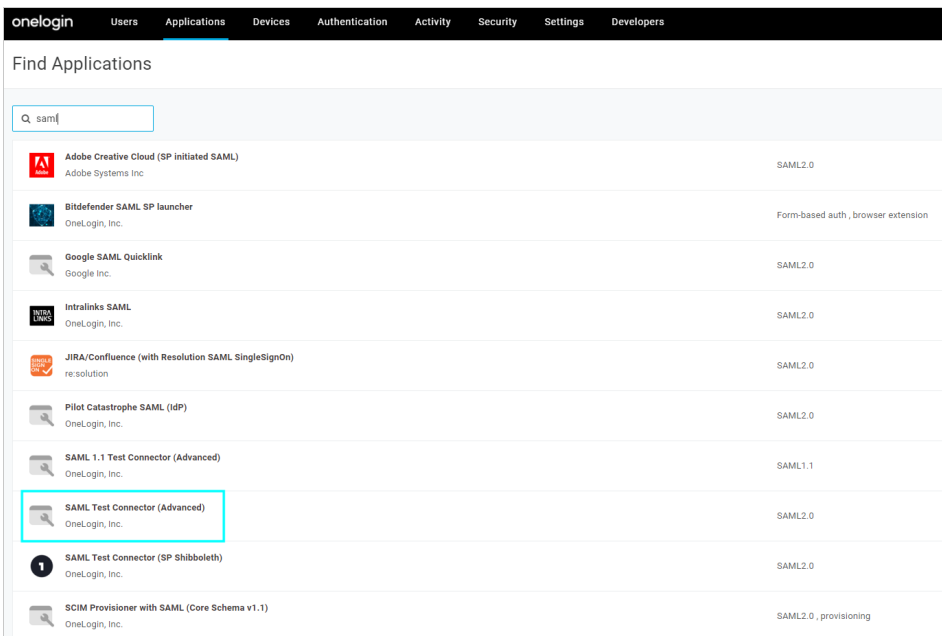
onelogin Users Applications Devices Authentication Activity Security Settings Developers

Find Applications

saml

| | | |
|---|---|---|
| Adobe | Adobe Creative Cloud (SP initiated SAML) Adobe Systems Inc | SAML2.0 |
| | Bitdefender SAML SP launcher OneLogin, Inc. | Form-based auth , browser extension |
| | Google SAML Quicklink Google Inc. | SAML2.0 |
| INTRA LINKS | Intralinks SAML OneLogin, Inc. | SAML2.0 |
| SINGLE SIGN ON | JIRA/Confluence (with Resolution SAML SingleSignOn) re:solution | SAML2.0 |
| | Pilot Catastrophe SAML (IdP) OneLogin, Inc. | SAML2.0 |
| | SAML 1.1 Test Connector (Advanced) OneLogin, Inc. | SAML1.1 |
| | SAML Test Connector (Advanced) OneLogin, Inc. | SAML2.0 |
| 1 | SAML Test Connector (SP Shibboleth) OneLogin, Inc. | SAML2.0 |
| | SCIM Provisioner with SAML (Core Schema v1.1) OneLogin, Inc. | SAML2.0 , provisioning |